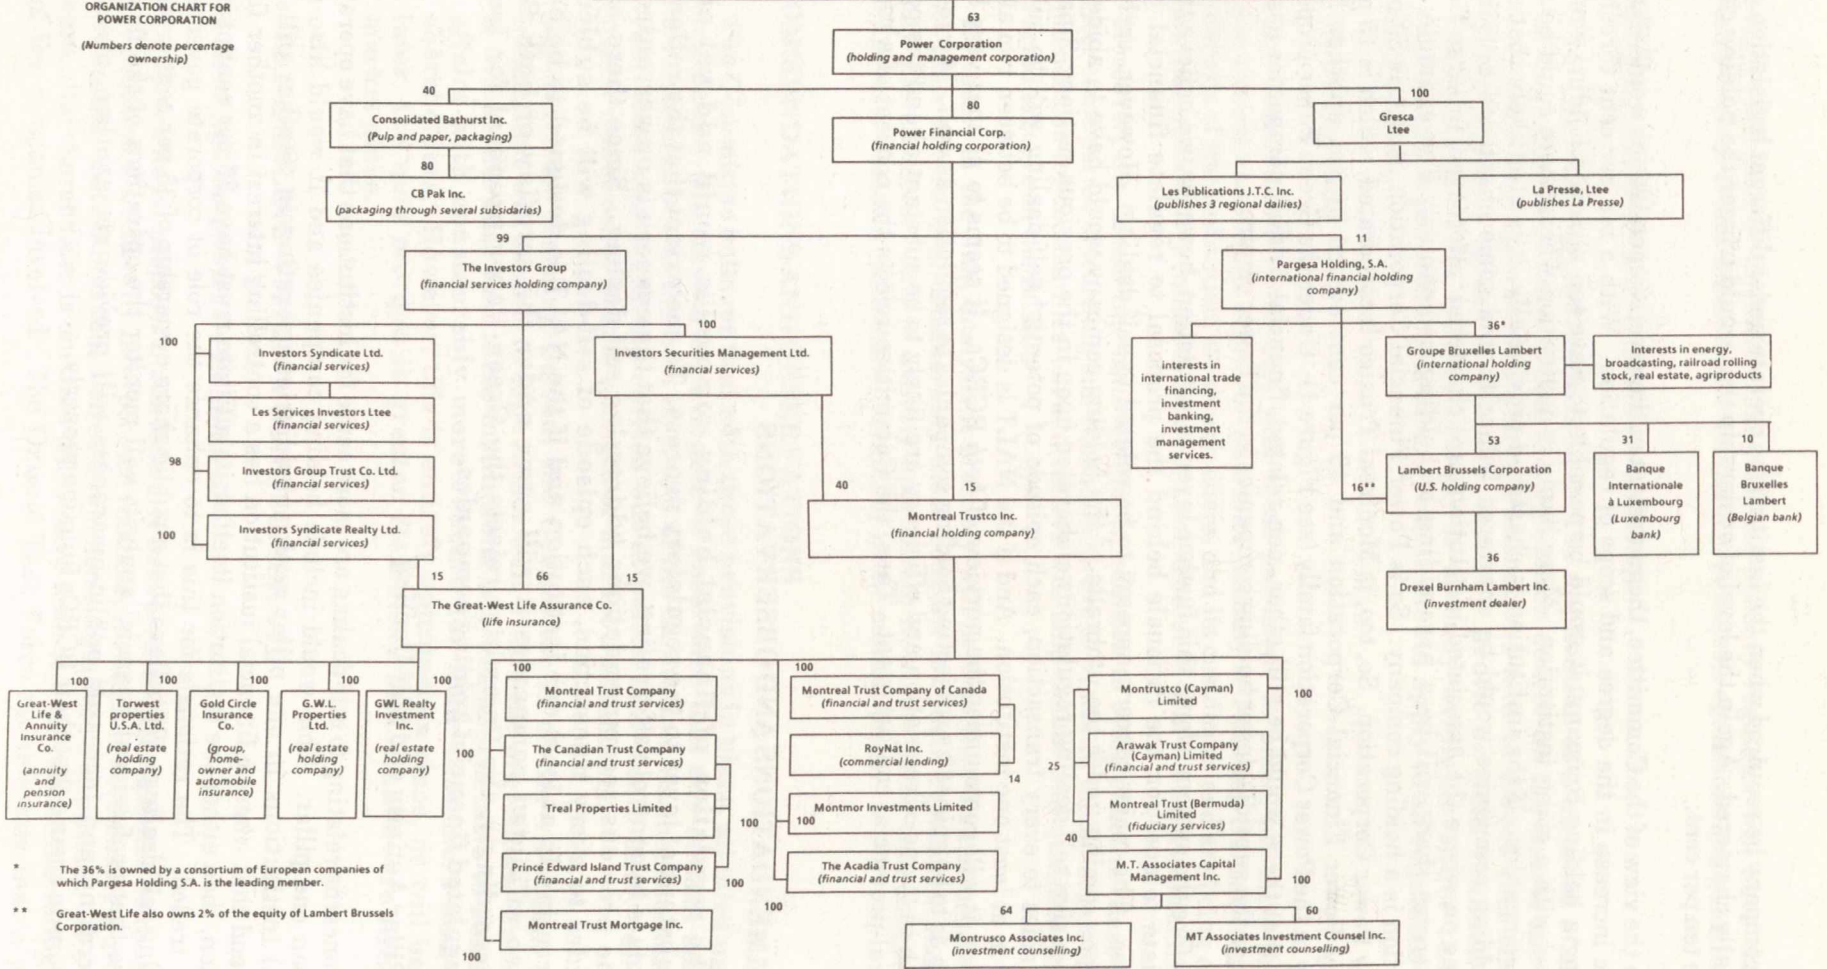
ORGANIZATION CHART FOR POWER CORPORATION

(Numbers denote percentage ownership)

63

Power Corporation
(holding and management corporation)

40

Consolidated Bathurst Inc.
(Pulp and paper, packaging)

80

CB Pak Inc.
(packaging through several subsidaries)

80

Power Financial Corp.
(financial holding corporation)

100

Gresca
Ltee

Les Publications J.T.C. Inc.
(publishes 3 regional dailies)

La Presse, Ltee
(publishes La Presse)

99

The Investors Group
(financial services holding company)

11

Pargesa Holding, S.A.
(international financial holding company)

100

Investors Syndicate Ltd.
(financial services)

Les Services Investors Ltee
(financial services)

98

Investors Group Trust Co. Ltd.
(financial services)

100

Investors Syndicate Realty Ltd.
(financial services)

100

Investors Securities Management Ltd.
(financial services)

interests in international trade financing, investment banking, investment management services.

36*

Groupe Bruxelles Lambert
(international holding company)

Interests in energy, broadcasting, railroad rolling stock, real estate, agriproducts

53

Lambert Brussels Corporation
(U.S. holding company)

16**

31

Banque Internationale à Luxembourg
(Luxembourg bank)

10

Banque Bruxelles Lambert
(Belgian bank)

36

Drexel Burnham Lambert Inc.
(investment dealer)

40

15

Montreal Trustco Inc.
(financial holding company)

15

66

15

The Great-West Life Assurance Co.
(life insurance)

100

Great-West Life & Annuity Insurance Co.
(annuity and pension insurance)

100

Torwest properties U.S.A. Ltd.
(real estate holding company)

100

Gold Circle Insurance Co.
(group, home-owner and automobile insurance)

100

G.W.L. Properties Ltd.
(real estate holding company)

100

GWL Realty Investment Inc.
(real estate holding company)

100

Montreal Trust Company
(financial and trust services)

100

The Canadian Trust Company
(financial and trust services)

Treal Properties Limited

100

Prince Edward Island Trust Company
(financial and trust services)

100

Montreal Trust Mortgage Inc.

100

100

Montreal Trust Company of Canada
(financial and trust services)

RoyNat Inc.
(commercial lending)

14

Montmor Investments Limited

100

The Acadia Trust Company
(financial and trust services)

100

Montrustco (Cayman) Limited

100

25

Arawak Trust Company (Cayman) Limited
(financial and trust services)

Montreal Trust (Bermuda) Limited
(fiduciary services)

40

M.T. Associates Capital Management Inc.

100

64

Montrusco Associates Inc.
(investment counselling)

60

MT Associates Investment Counsel Inc.
(investment counselling)

* The 36% is owned by a consortium of European companies of which Pargesa Holding S.A. is the leading member.

** Great-West Life also owns 2% of the equity of Lambert Brussels Corporation.